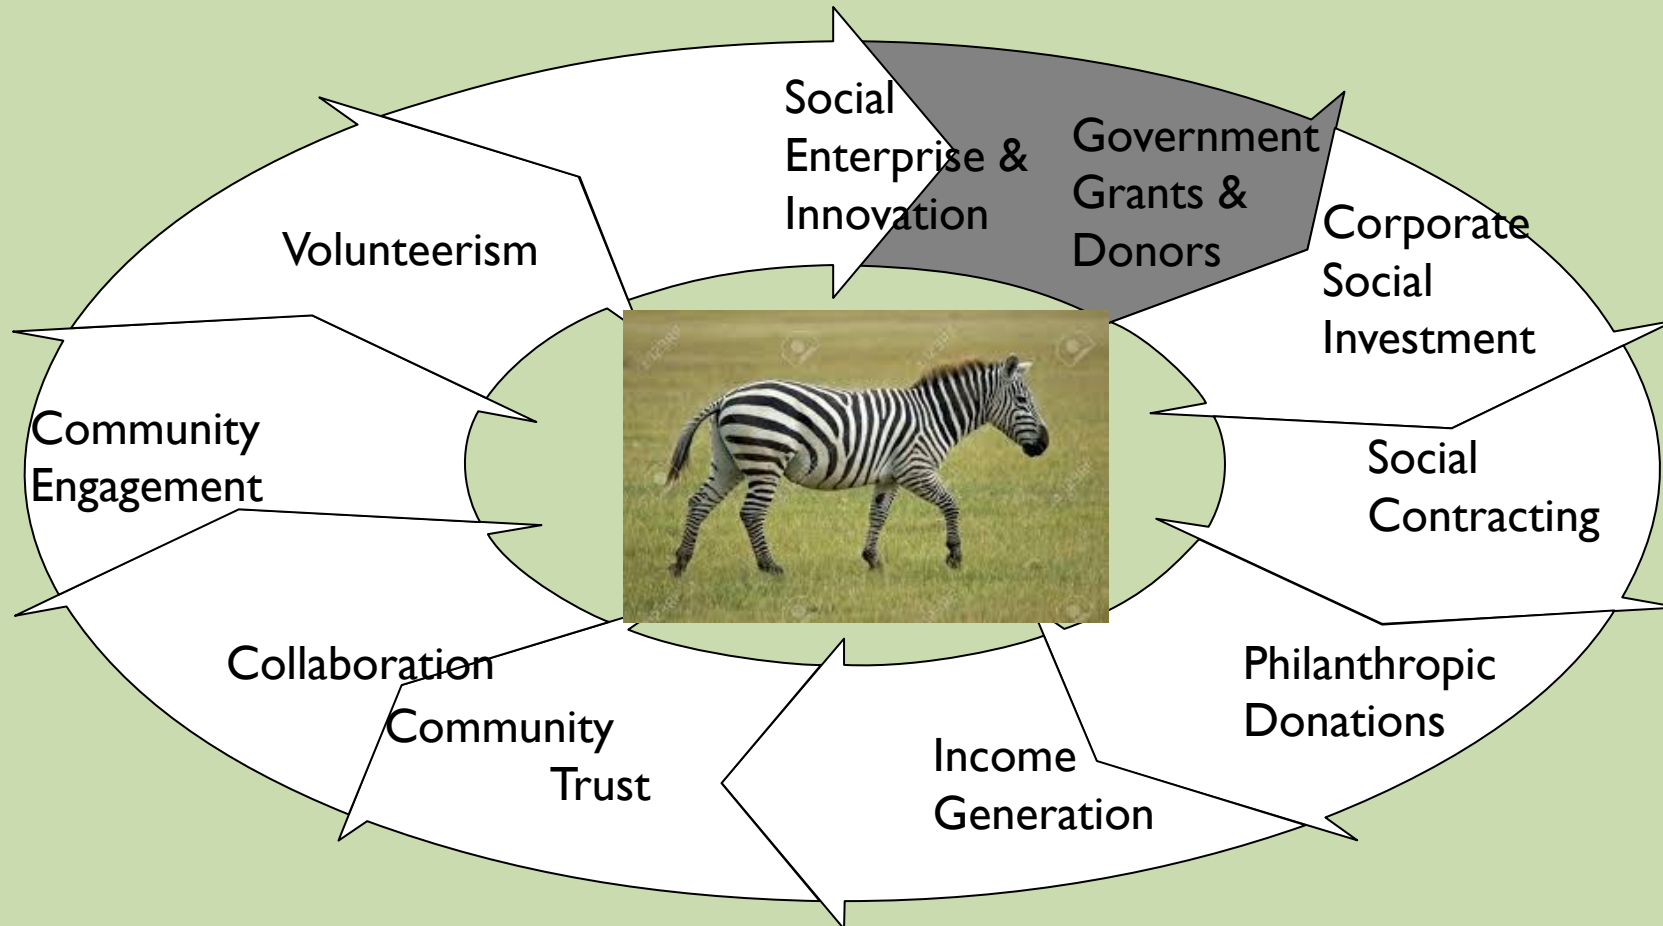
Social Enterprise & Innovation

Government Grants & Donors

Corporate Social Investment

Social Contracting

Philanthropic Donations

Income Generation

Community Trust

Collaboration

Community Engagement

Volunteerism